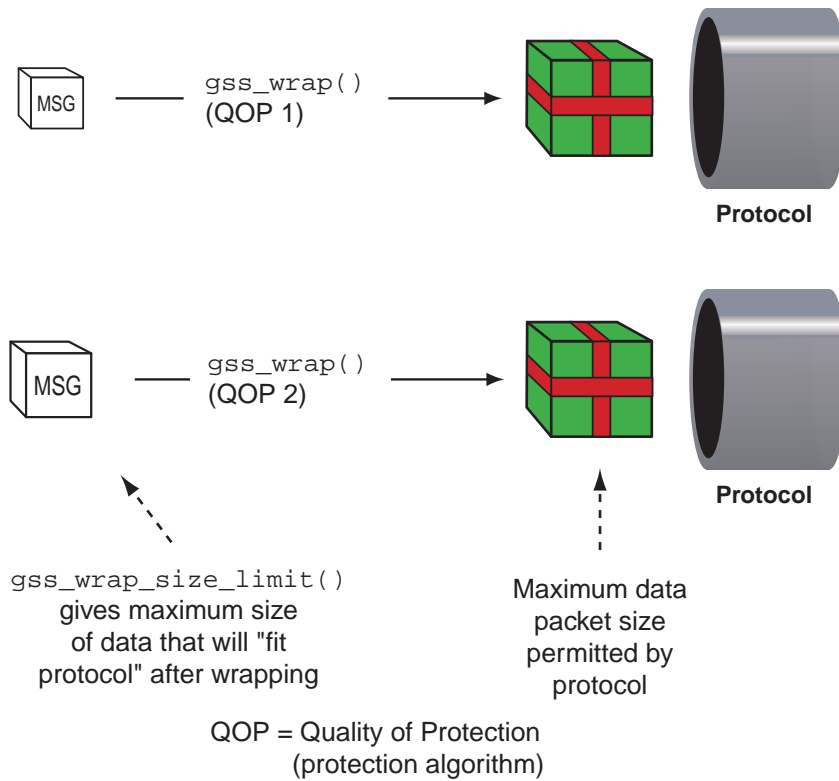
MSG

gss_wrap()
(QOP 1)

Protocol

MSG

gss_wrap()
(QOP 2)

Protocol

gss_wrap_size_limit()
gives maximum size of data that will "fit protocol" after wrapping

Maximum data packet size permitted by protocol

QOP = Quality of Protection
(protection algorithm)